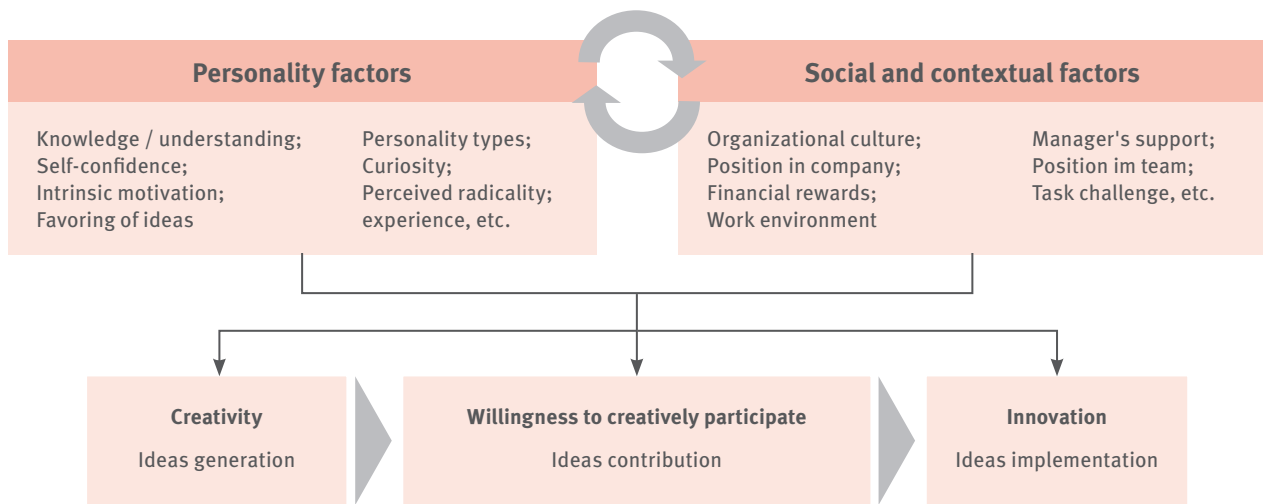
Personality factors

Knowledge / understanding;
Self-confidence;
Intrinsic motivation;
Favoring of ideas

Personality types;
Curiosity;
Perceived radicality;
experience, etc.

Social and contextual factors

Organizational culture;
Position in company;
Financial rewards;
Work environment

Manager's support;
Position im team;
Task challenge, etc.

Creativity

Ideas generation

Willingness to creatively participate

Ideas contribution

Innovation

Ideas implementation